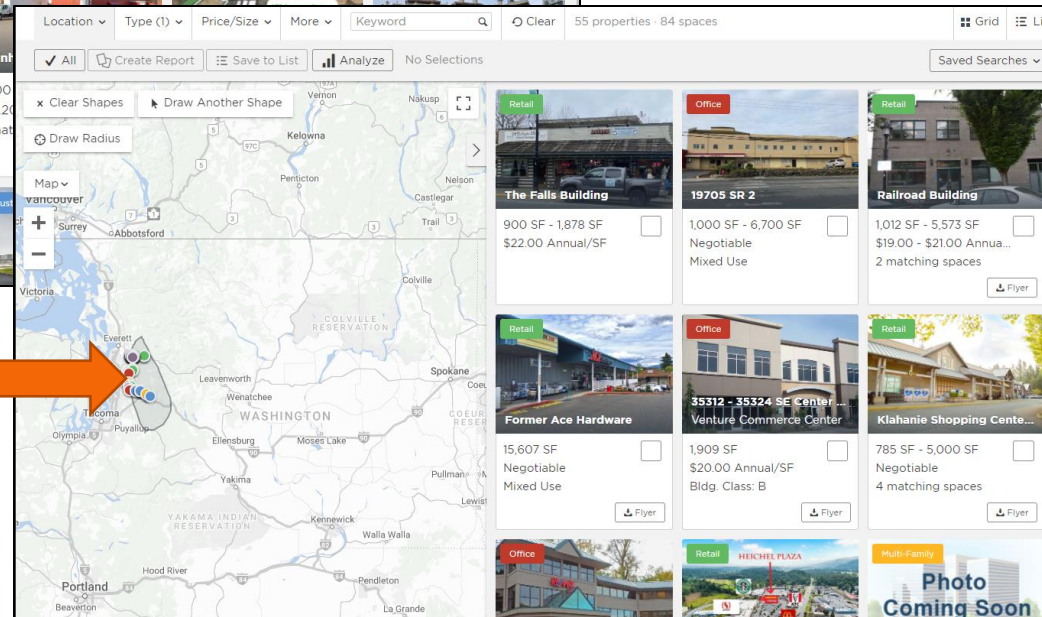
Location ⌄ Type (1) ⌄ Price/Size ⌄ More ⌄ Keyword Clear 55 properties · 84 spaces Grid Li

All Create Report Save to List Analyze No Selections Saved Searches ⌄

× Clear Shapes Draw Another Shape
Draw Radius
Map ⌄

Nakusp
Kelowna
Penticton
Nelson
Castlegar
Trail
Vancouver
Surrey
Abbotsford
Victoria
Colville
COLVILLE RESERVATION
Everett
Leavenworth
Wenatchee
Spokane
WASHINGTON
Tacoma
Puyallup
Olympia
Ellensburg
Moses Lake
Yakima
YAKAMA INDIAN RESERVATION
Kennewick
Walla Walla
Hood River
Portland
Beaverton
Pendleton
La Grande

Retail
The Falls Building
900 SF - 1,878 SF
$22.00 Annual/SF

Office
19705 SR 2
1,000 SF - 6,700 SF
Negotiable
Mixed Use

Retail
Railroad Building
1,012 SF - 5,573 SF
$19.00 - $21.00 Annua...
2 matching spaces
Flyer

Retail
Former Ace Hardware
15,607 SF
Negotiable
Mixed Use
Flyer

Office
35312 - 35324 SE Center ...
Venture Commerce Center
1,909 SF
$20.00 Annual/SF
Bldg. Class: B
Flyer

Retail
Klahanie Shopping Cente...
785 SF - 5,000 SF
Negotiable
4 matching spaces
Flyer

Office

Retail
HEICHEL PLAZA

Multi-Family
Photo Coming Soon